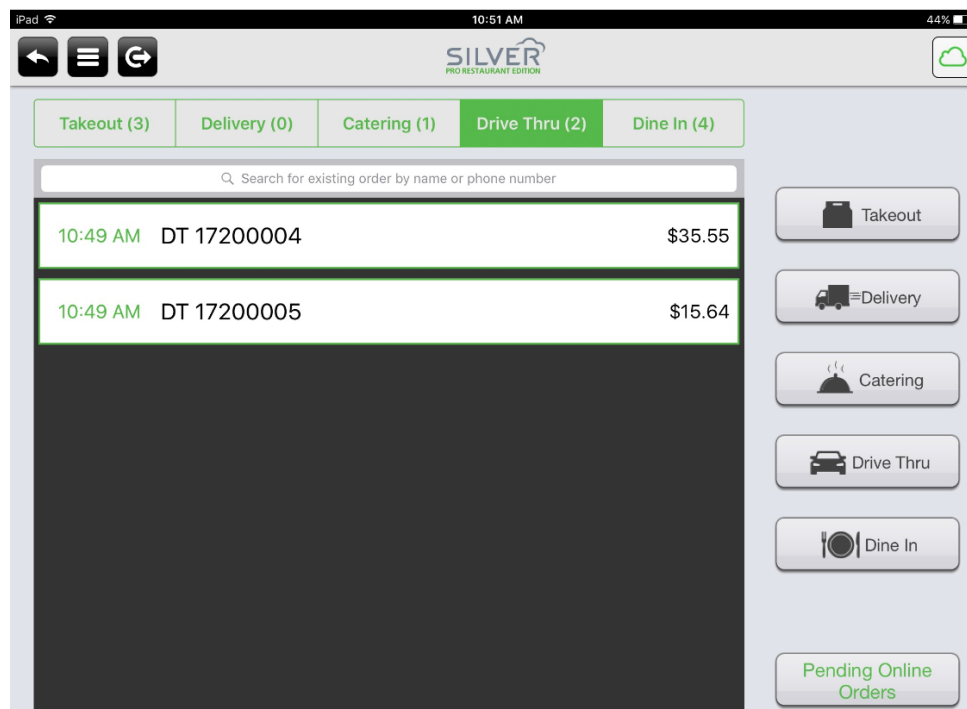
iPad
10:51 AM
44%

SILVER
PRO RESTAURANT EDITION

Takeout (3)
Delivery (0)
Catering (1)
Drive Thru (2)
Dine In (4)

Search for existing order by name or phone number

10:49 AM DT 17200004 $35.55

10:49 AM DT 17200005 $15.64

Takeout
Delivery
Catering
Drive Thru
Dine In

Pending Online Orders